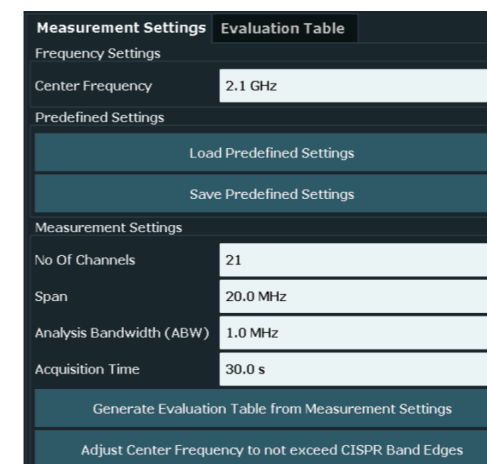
Measurement Settings Evaluation Table

Frequency Settings

Center Frequency 2.1 GHz

Predefined Settings

Load Predefined Settings

Save Predefined Settings

Measurement Settings

No Of Channels 21

Span 20.0 MHz

Analysis Bandwidth (ABW) 1.0 MHz

Acquisition Time 30.0 s

Generate Evaluation Table from Measurement Settings

Adjust Center Frequency to not exceed CISPR Band Edges